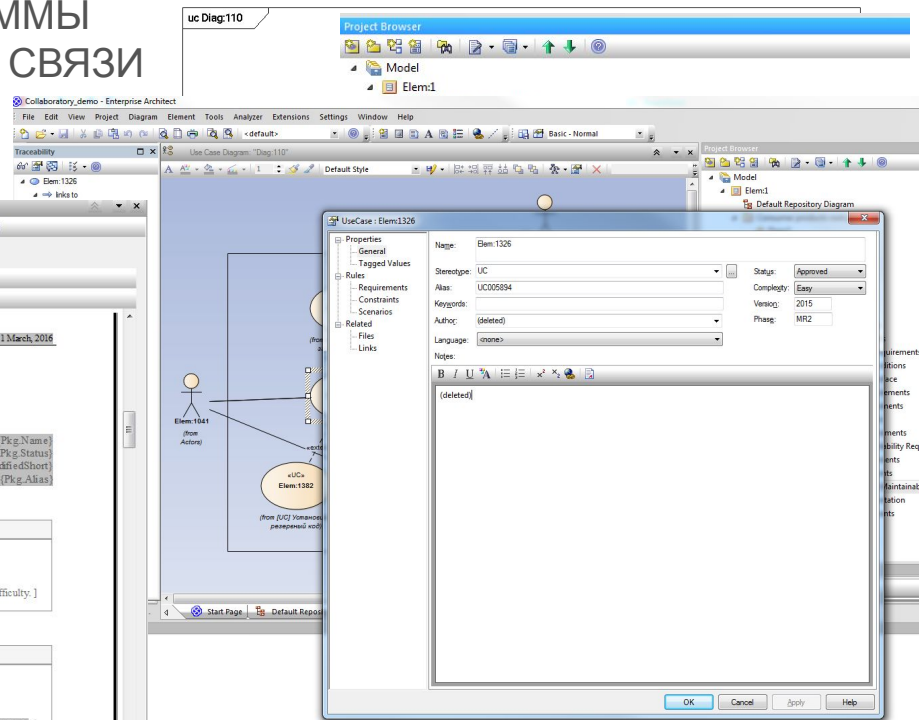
ММЫ
СВЯЗИ

uc Diag:110

Project Browser

Model
Elem:1

Collaboratory_demo - Enterprise Architect

File Edit View Project Diagram Element Tools Analyzer Extensions Settings Window Help

<default>

Basic - Normal

Traceability

Elem:1326
links to

Use Case Diagram: "Diag:110"

Default Style

Project Browser

Model
Elem:1
Default Repository Diagram

1 March, 2016

Pkg.Name}
Pkg.Status}
dfiedShort}
{Pkg.Alias}

fficulty. ]

Elem:1041
(from Actors)

«UC»
Elem:1382

(from [UC] Установ... резервный код)

«exte

Start Page
Default Repos

UseCase : Elem:1326

Properties
General
Tagged Values
Rules
Requirements
Constraints
Scenarios
Related
Files
Links

Name: Elem:1326
Stereotype: UC
Alias: UC005894
Keywords:
Author: (deleted)
Language: <none>
Notes:

Status: Approved
Complexity: Easy
Version: 2015
Phase: MR2

B I U

(deleted)

OK Cancel Apply Help

uirements
itions
ace
ements
nents

ments
ibility Req
ents
ts
Maintainab
tation
nts